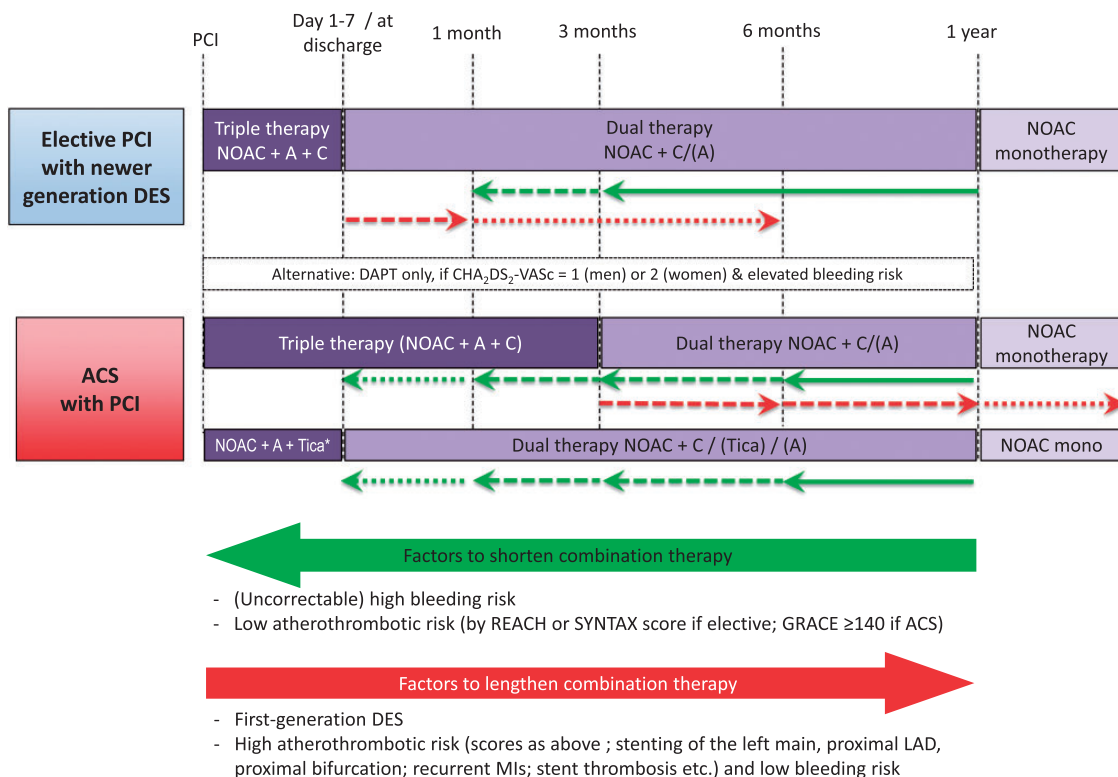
PCI

Day 1-7 / at discharge

1 month

3 months

6 months

1 year

Elective PCI with newer generation DES

Triple therapy NOAC + A + C

Dual therapy NOAC + C/(A)

NOAC monotherapy

Alternative: DAPT only, if $CHA_2DS_2$-VASc = 1 (men) or 2 (women) & elevated bleeding risk

ACS with PCI

Triple therapy (NOAC + A + C)

Dual therapy NOAC + C/(A)

NOAC monotherapy

NOAC + A + Tica*

Dual therapy NOAC + C / (Tica) / (A)

NOAC mono

Factors to shorten combination therapy

- (Uncorrectable) high bleeding risk
- Low atherothrombotic risk (by REACH or SYNTAX score if elective; GRACE ≥140 if ACS)

Factors to lengthen combination therapy

- First-generation DES
- High atherothrombotic risk (scores as above ; stenting of the left main, proximal LAD, proximal bifurcation; recurrent MIs; stent thrombosis etc.) and low bleeding risk